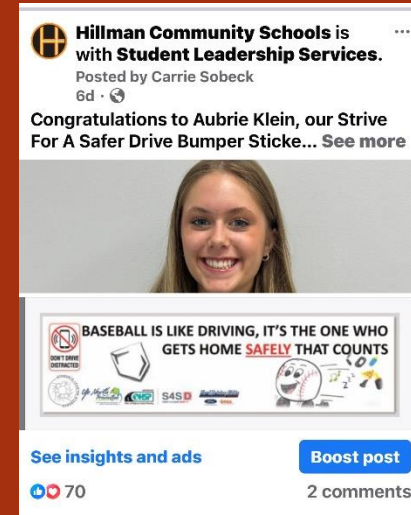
Hillman Community Schools is with Student Leadership Services.
Posted by Carrie Sobeck
6d ·

Congratulations to Aubrie Klein, our Strive For A Safer Drive Bumper Sticke... See more

DON'T DRIVE DISTRACTED

BASEBALL IS LIKE DRIVING, IT'S THE ONE WHO GETS HOME SAFELY THAT COUNTS

S4SD

See insights and ads

Boost post

70

2 comments